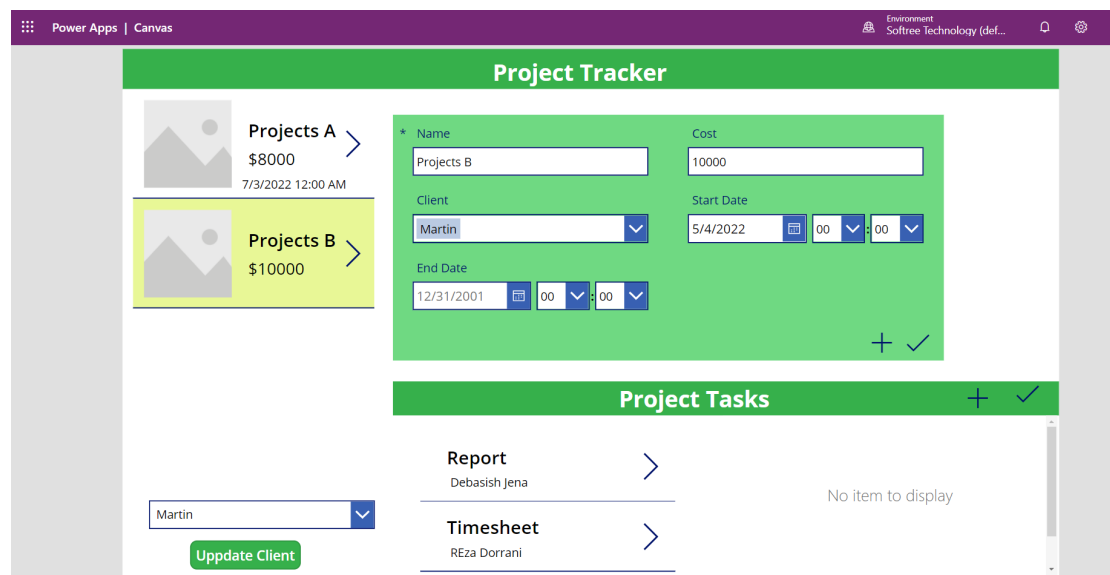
Power Apps | Canvas

Environment
Softree Technology (def...

Project Tracker

Projects A
$8000
7/3/2022 12:00 AM

Projects B
$10000

* Name
Projects B

Cost
10000

Client
Martin

Start Date
5/4/2022
00 : 00

End Date
12/31/2001
00 : 00

Project Tasks

Report
Debasish Jena

Timesheet
REza Dorrani

No item to display

Martin

Uppdate Client